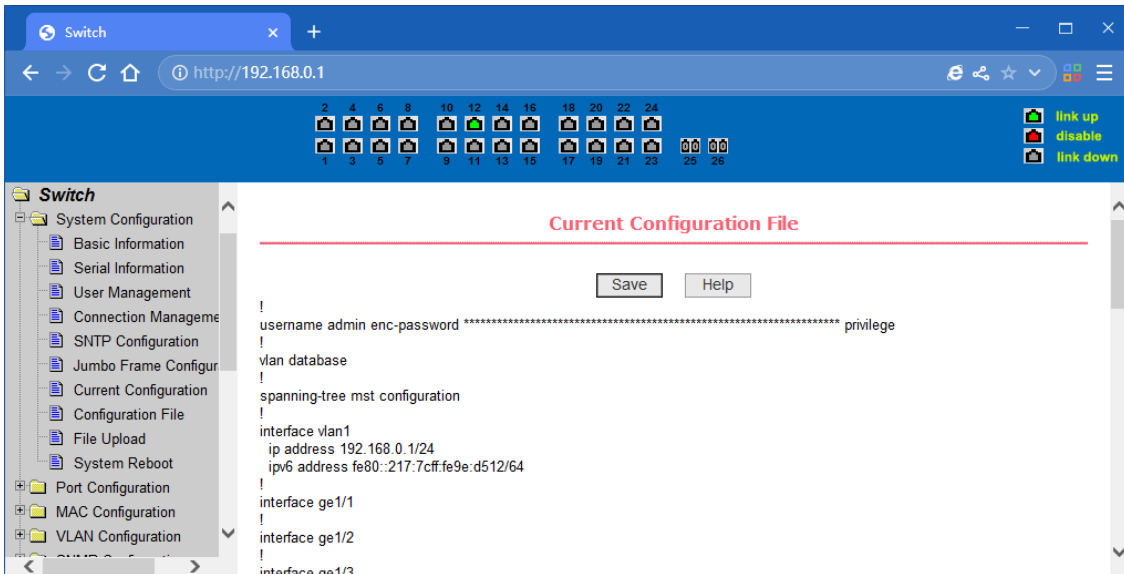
Switch ×
+
http://192.168.0.1

2 4 6 8 10 12 14 16 18 20 22 24
1 3 5 7 9 11 13 15 17 19 21 23 25 26

link up
disable
link down

Switch
System Configuration
Basic Information
Serial Information
User Management
Connection Manageme
SNTP Configuration
Jumbo Frame Configur
Current Configuration
Configuration File
File Upload
System Reboot
Port Configuration
MAC Configuration
VLAN Configuration
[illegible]

Current Configuration File

Save Help

!
username admin enc-password ************************************************************************ privilege
!
vlan database
!
spanning-tree mst configuration
!
interface vlan1
ip address 192.168.0.1/24
ipv6 address fe80::217:7cff:fe9e:d512/64
!
interface ge1/1
!
interface ge1/2
!
interface ge1/3